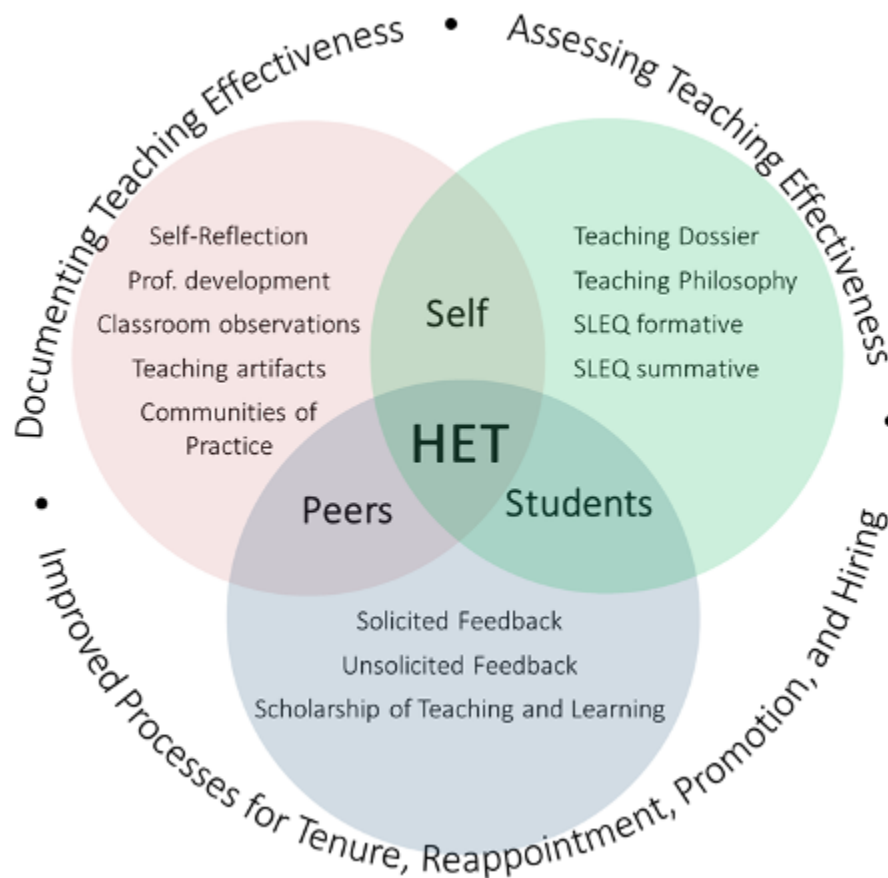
Documenting Teaching Effectiveness • Assessing Teaching Effectiveness •

Self-Reflection
Prof. development
Classroom observations
Teaching artifacts
Communities of Practice

Teaching Dossier
Teaching Philosophy
SLEQ formative
SLEQ summative

Self

HET

Peers

Students

Solicited Feedback
Unsolicited Feedback
Scholarship of Teaching and Learning

• Improved Processes for Tenure, Reappointment, Promotion, and Hiring